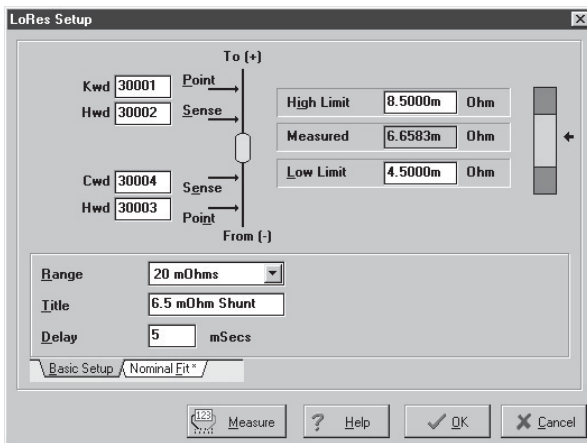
LoRes Setup

To (+)

Kwd 30001
Hwd 30002

Point
Sense

Cwd 30004
Hwd 30003

Sense
Point

From (-)

High Limit 8.5000m Ohm
Measured 6.6583m Ohm
Low Limit 4.5000m Ohm

Range 20 mOhms
Title 6.5 mOhm Shunt
Delay 5 mSecs

Basic Setup Nominal Fit*

123 Measure
? Help
OK
Cancel